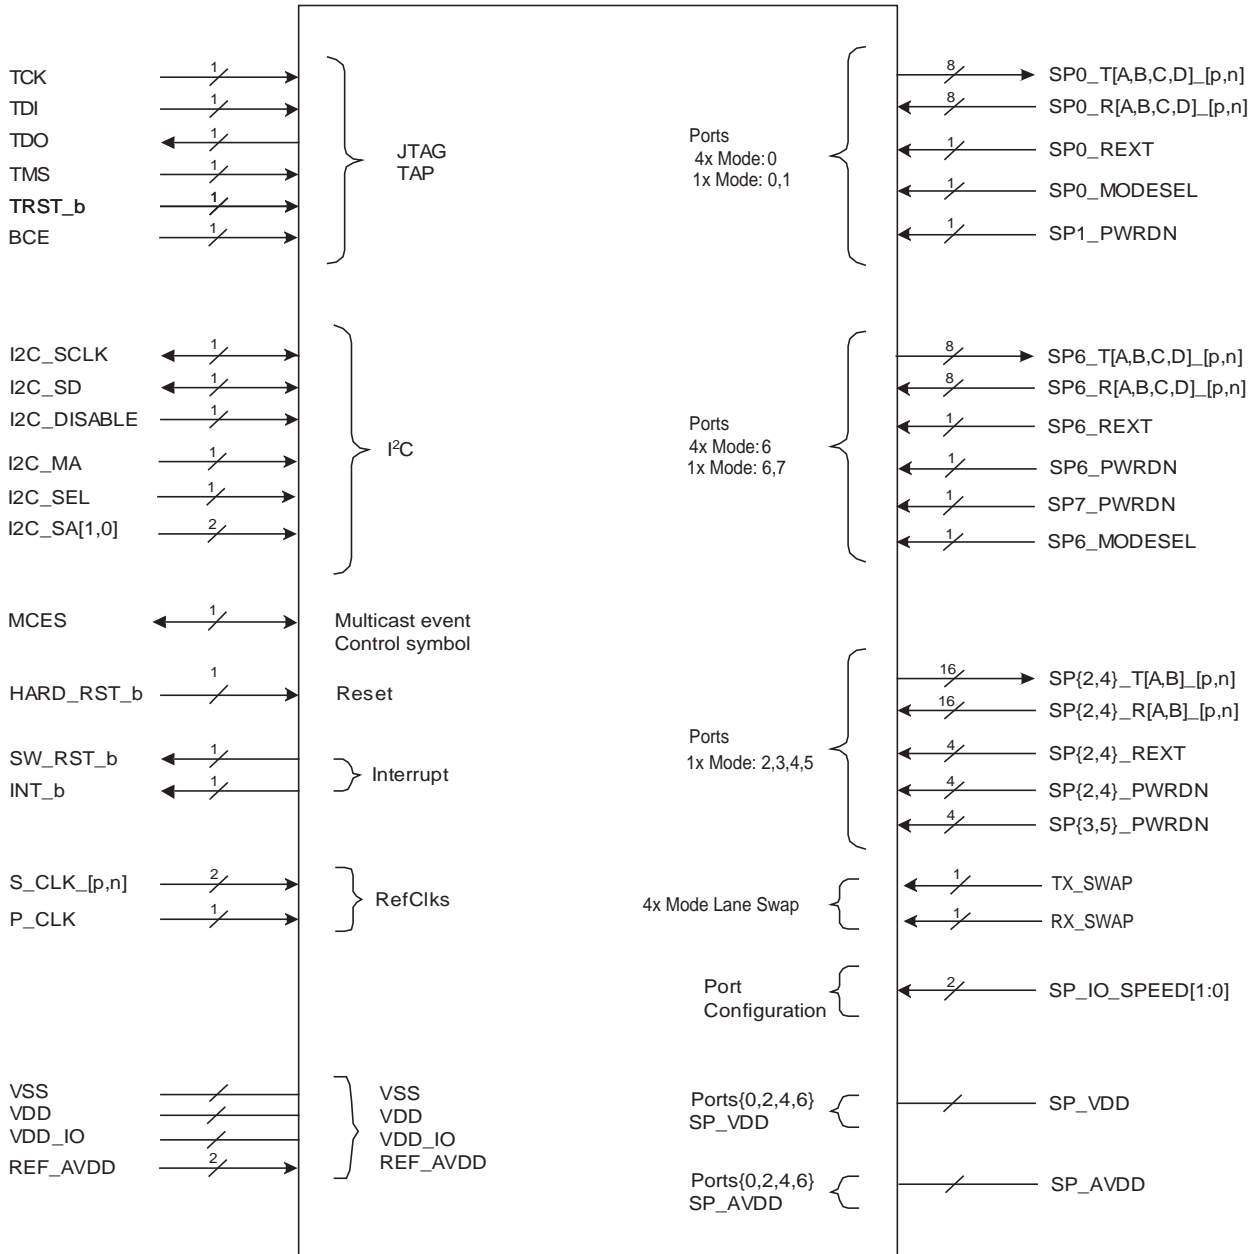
TCK 1
TDI 1
TDO 1
TMS 1
TRST_b 1
BCE 1

JTAG
TAP

I2C_SCLK 1
I2C_SD 1
I2C_DISABLE 1
I2C_MA 1
I2C_SEL 1
I2C_SA[1,0] 2

I$^2$C

MCES 1
Multicast event
Control symbol

HARD_RST_b 1
Reset

SW_RST_b 1
INT_b 1
Interrupt

S_CLK_[p,n] 2
P_CLK 1
RefClks

VSS
VDD
VDD_IO
REF_AVDD 2

VSS
VDD
VDD_IO
REF_AVDD

Ports
4x Mode: 0
1x Mode: 0,1

8 SP0_T[A,B,C,D]_[p,n]
8 SP0_R[A,B,C,D]_[p,n]
1 SP0_REXT
1 SP0_MODESEL
1 SP1_PWRDN

Ports
4x Mode: 6
1x Mode: 6,7

8 SP6_T[A,B,C,D]_[p,n]
8 SP6_R[A,B,C,D]_[p,n]
1 SP6_REXT
1 SP6_PWRDN
1 SP7_PWRDN
1 SP6_MODESEL

Ports
1x Mode: 2,3,4,5

16 SP{2,4}_T[A,B]_[p,n]
16 SP{2,4}_R[A,B]_[p,n]
4 SP{2,4}_REXT
4 SP{2,4}_PWRDN
4 SP{3,5}_PWRDN

4x Mode Lane Swap
1 TX_SWAP
1 RX_SWAP

Port
Configuration
2 SP_IO_SPEED[1:0]

Ports{0,2,4,6}
SP_VDD
SP_VDD

Ports{0,2,4,6}
SP_AVDD
SP_AVDD